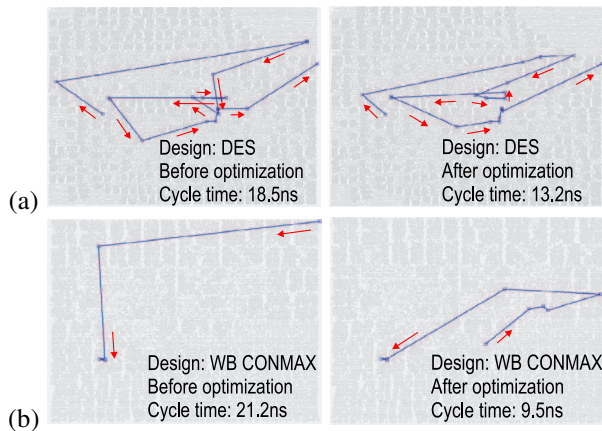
Design: DES
Before optimization
Cycle time: 18.5ns

Design: DES
After optimization
Cycle time: 13.2ns

(a)

Design: WB CONMAX
Before optimization
Cycle time: 21.2ns

Design: WB CONMAX
After optimization
Cycle time: 9.5ns

(b)